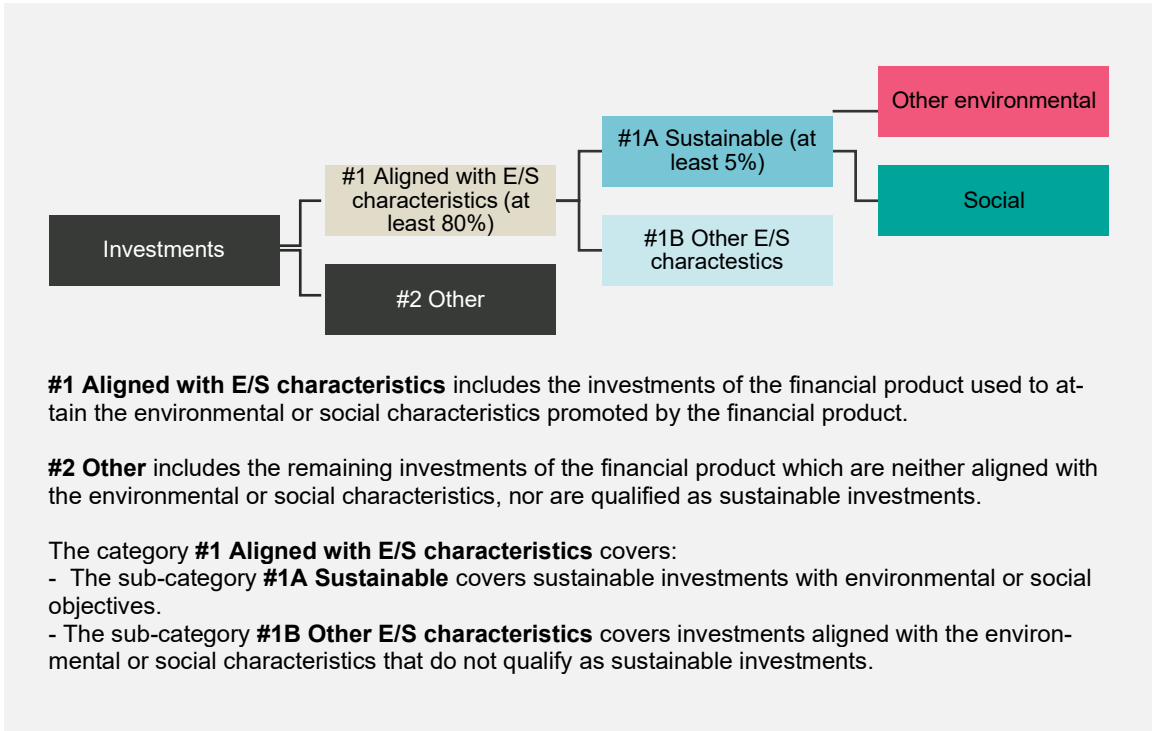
Investments

#1 Aligned with E/S characteristics (at least 80%)

#2 Other

#1A Sustainable (at least 5%)

#1B Other E/S charactestics

Other environmental

Social

**#1 Aligned with E/S characteristics** includes the investments of the financial product used to attain the environmental or social characteristics promoted by the financial product.

**#2 Other** includes the remaining investments of the financial product which are neither aligned with the environmental or social characteristics, nor are qualified as sustainable investments.

The category **#1 Aligned with E/S characteristics** covers:
- The sub-category **#1A Sustainable** covers sustainable investments with environmental or social objectives.
- The sub-category **#1B Other E/S characteristics** covers investments aligned with the environmental or social characteristics that do not qualify as sustainable investments.